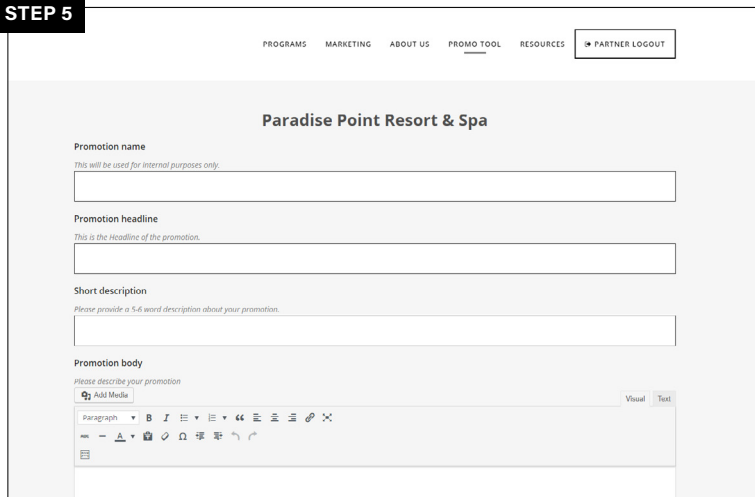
STEP 5

PROGRAMS MARKETING ABOUT US PROMO TOOL RESOURCES PARTNER LOGOUT

Paradise Point Resort & Spa

Promotion name

This will be used for internal purposes only.

Promotion headline

This is the Headline of the promotion.

Short description

Please provide a 5-6 word description about your promotion.

Promotion body

Please describe your promotion

Add Media

Visual Text

Paragraph B I